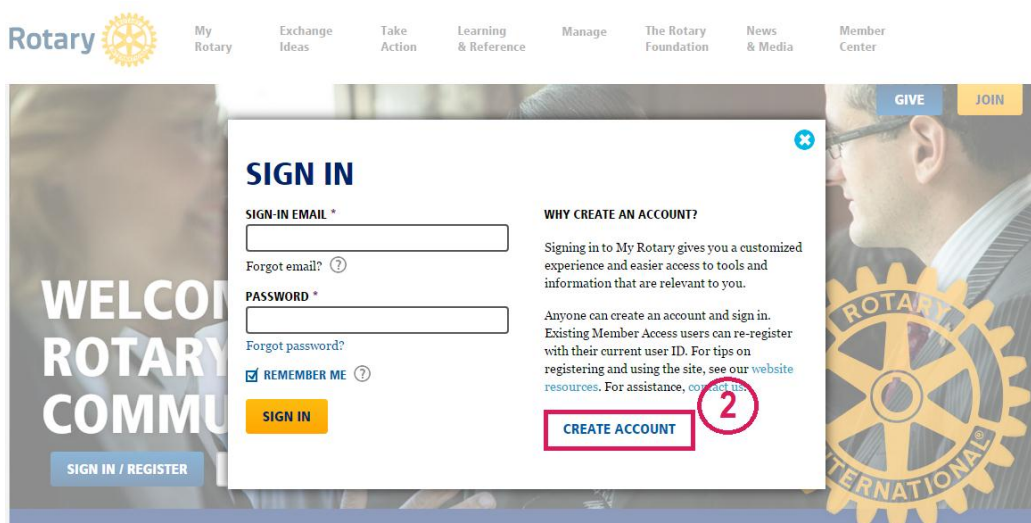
Rotary

My Rotary | Exchange Ideas | Take Action | Learning & Reference | Manage | The Rotary Foundation | News & Media | Member Center

GIVE | JOIN

SIGN IN

SIGN-IN EMAIL *

Forgot email? ?

PASSWORD *

Forgot password?

REMEMBER ME ?

SIGN IN

WHY CREATE AN ACCOUNT?

Signing in to My Rotary gives you a customized experience and easier access to tools and information that are relevant to you.

Anyone can create an account and sign in. Existing Member Access users can re-register with their current user ID. For tips on registering and using the site, see our website resources. For assistance, contact us.

2

CREATE ACCOUNT

WELCO
ROTARY
COMMU

SIGN IN / REGISTER

ROTARY
INTERNATIONAL